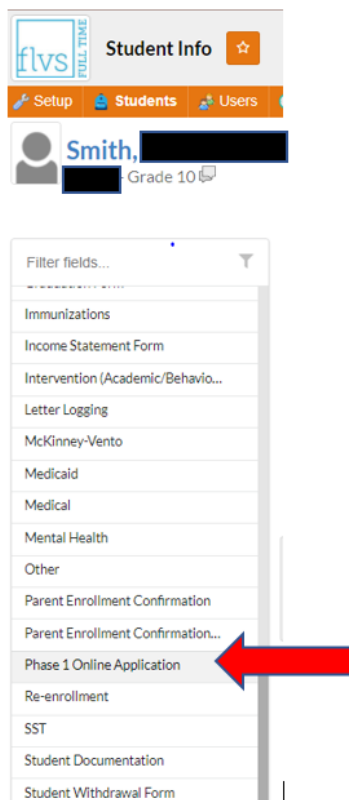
flvs FULL TIME

Student Info

Setup
Students
Users

Smith,
- Grade 10

Filter fields...

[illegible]
Immunizations
Income Statement Form
Intervention (Academic/Behavio...
Letter Logging
McKinney-Vento
Medicaid
Medical
Mental Health
Other
Parent Enrollment Confirmation
Parent Enrollment Confirmation...
Phase 1 Online Application
Re-enrollment
SST
Student Documentation
Student Withdrawal Form